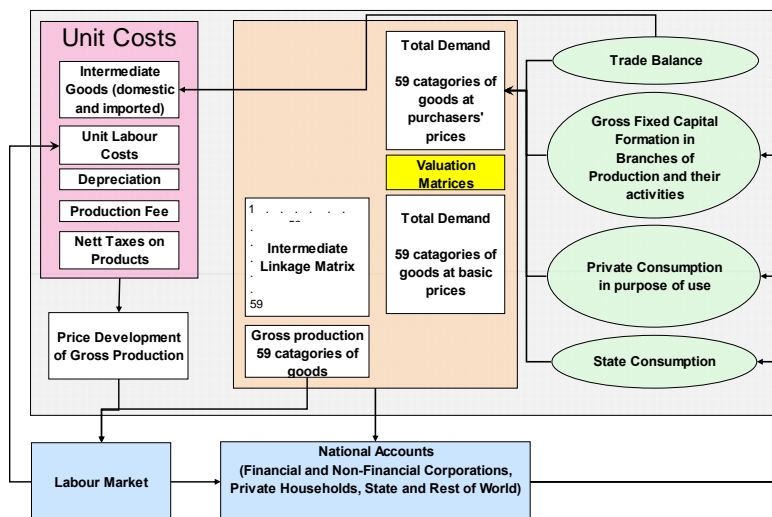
Unit Costs

Intermediate Goods (domestic and imported)

Unit Labour Costs

Depreciation

Production Fee

Nett Taxes on Products

Price Development of Gross Production

Total Demand

59 catagories of goods at purchasers' prices

Valuation Matrices

Total Demand

59 catagories of goods at basic prices

1

Intermediate Linkage Matrix

59

Gross production 59 catagories of goods

Trade Balance

Gross Fixed Capital Formation in Branches of Production and their activities

Private Consumption in purpose of use

State Consumption

Labour Market

National Accounts (Financial and Non-Financial Corporations, Private Households, State and Rest of World)